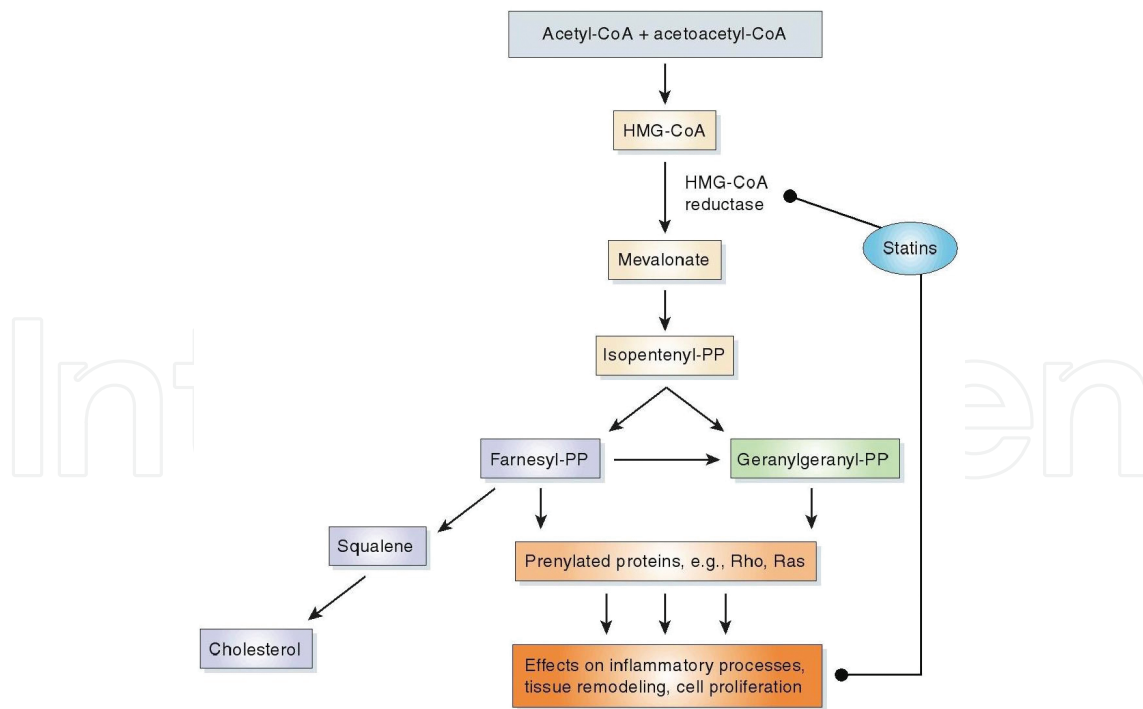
Acetyl-CoA + acetoacetyl-CoA

HMG-CoA

HMG-CoA reductase

Statins

Mevalonate

Isopentenyl-PP

Farnesyl-PP

Geranylgeranyl-PP

Squalene

Prenylated proteins, e.g., Rho, Ras

Cholesterol

Effects on inflammatory processes, tissue remodeling, cell proliferation